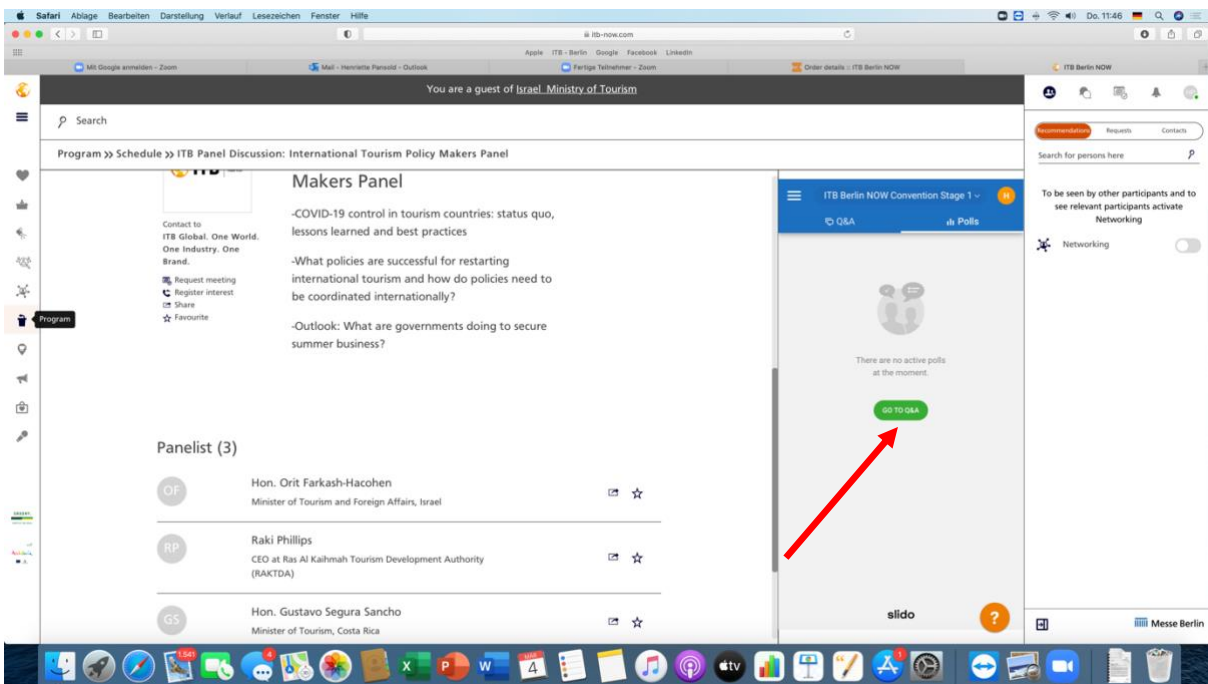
Safari Ablage Bearbeiten Darstellung Verlauf Lesezeichen Fenster Hilfe

Do. 11:46

itb-now.com

Apple ITB - Berlin Google Facebook LinkedIn

Mit Google anmelden - Zoom | Mail - Henriette Pansold - Outlook | Fertige Teilnehmer - Zoom | Order details :: ITB Berlin NOW | ITB Berlin NOW

You are a guest of Israel Ministry of Tourism

Search

Program >> Schedule >> ITB Panel Discussion: International Tourism Policy Makers Panel

Makers Panel

Contact to ITB Global. One World. One Industry. One Brand.

Request meeting
Register interest
Share
Favourite

-COVID-19 control in tourism countries: status quo, lessons learned and best practices

-What policies are successful for restarting international tourism and how do policies need to be coordinated internationally?

-Outlook: What are governments doing to secure summer business?

Program

Panelist (3)

OF
Hon. Orit Farkash-Hacohen
Minister of Tourism and Foreign Affairs, Israel

RP
Raki Phillips
CEO at Ras Al Kaihmah Tourism Development Authority (RAKTDA)

GS
Hon. Gustavo Segura Sancho
Minister of Tourism, Costa Rica

ITB Berlin NOW Convention Stage 1
H
Q&A
Polls

There are no active polls at the moment.

GO TO Q&A

slido

?

Recommendations Requests Contacts

Search for persons here

To be seen by other participants and to see relevant participants activate Networking

Networking

Messe Berlin

1.541
4
4
1